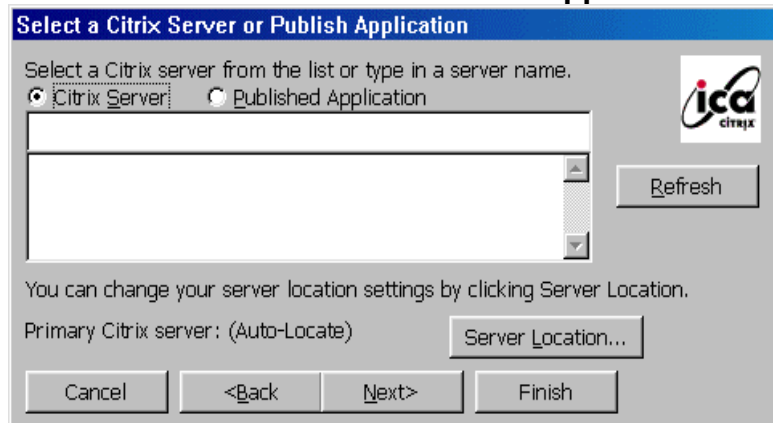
Select a Citrix Server or Publish Application

Select a Citrix server from the list or type in a server name.

Citrix Server

Published Application

ica

citrix

Refresh

You can change your server location settings by clicking Server Location.

Primary Citrix server: (Auto-Locate)

Server Location...

Cancel

<Back

Next>

Finish